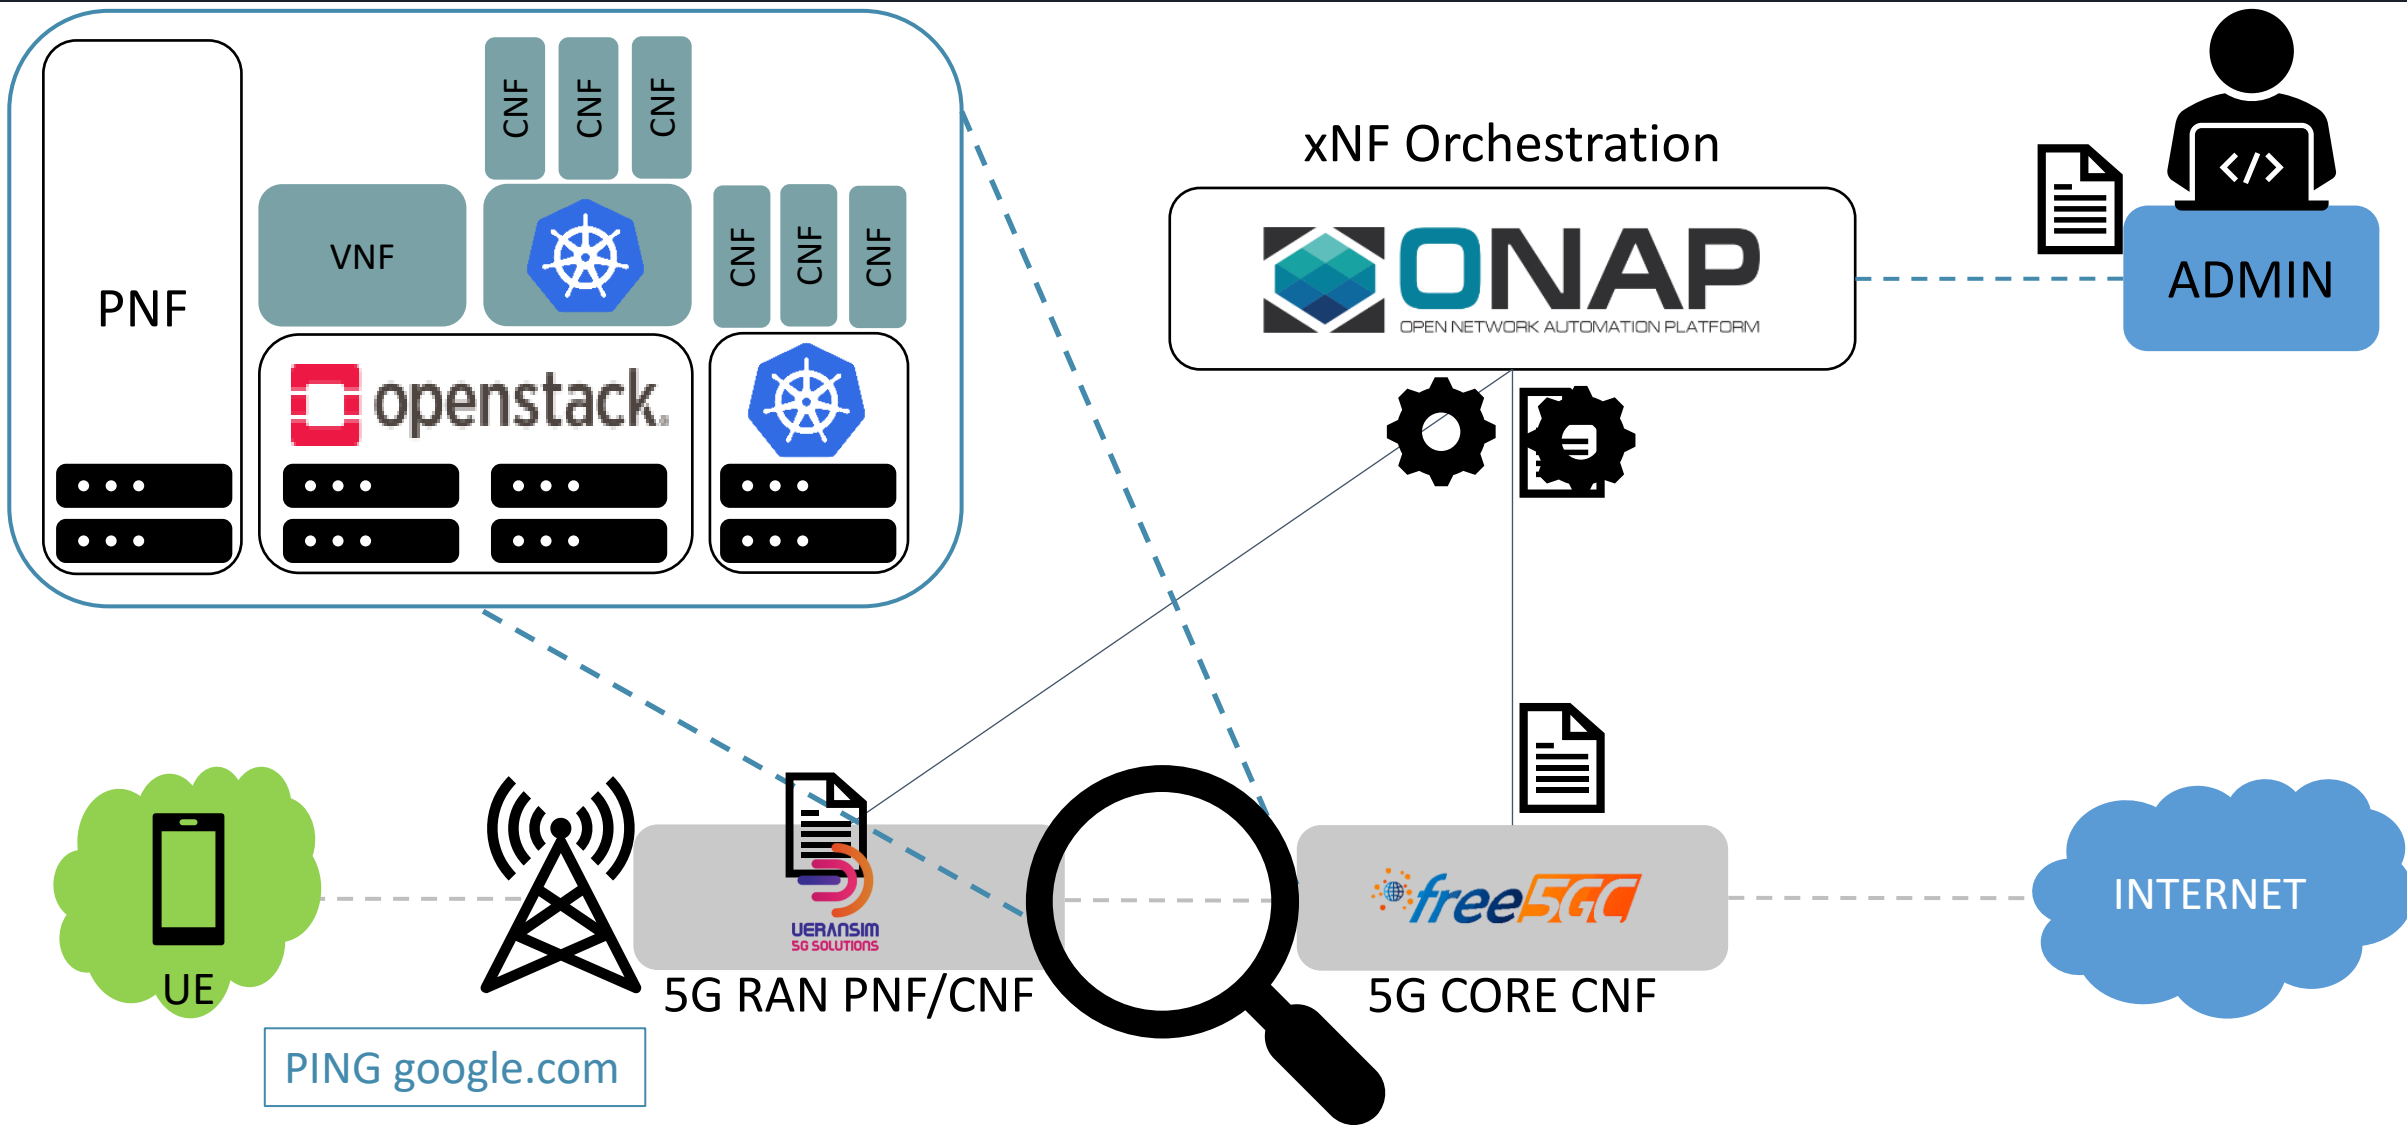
PNF

CNF CNF CNF

VNF

CNF CNF CNF

openstack

xNF Orchestration

ONAP
OPEN NETWORK AUTOMATION PLATFORM

</>

ADMIN

UE

UERANSIM
5G SOLUTIONS

5G RAN PNF/CNF

free5GC

5G CORE CNF

INTERNET

PING google.com